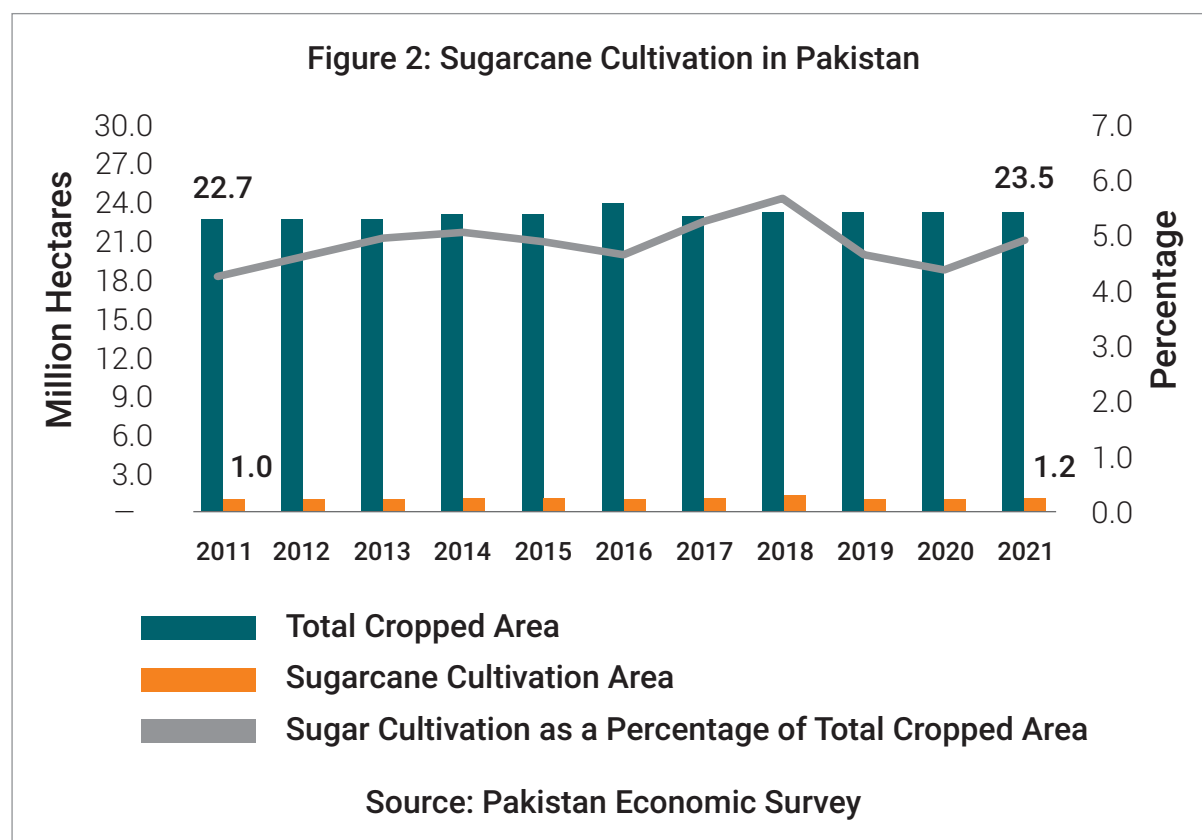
Figure 2: Sugarcane Cultivation in Pakistan

Million Hectares

30.0
27.0
24.0
21.0
18.0
15.0
12.0
9.0
6.0
3.0
–

22.7
1.0
23.5
1.2

Percentage

7.0
6.0
5.0
4.0
3.0
2.0
1.0
0.0

2011 2012 2013 2014 2015 2016 2017 2018 2019 2020 2021

Total Cropped Area
Sugarcane Cultivation Area
Sugar Cultivation as a Percentage of Total Cropped Area

Source: Pakistan Economic Survey